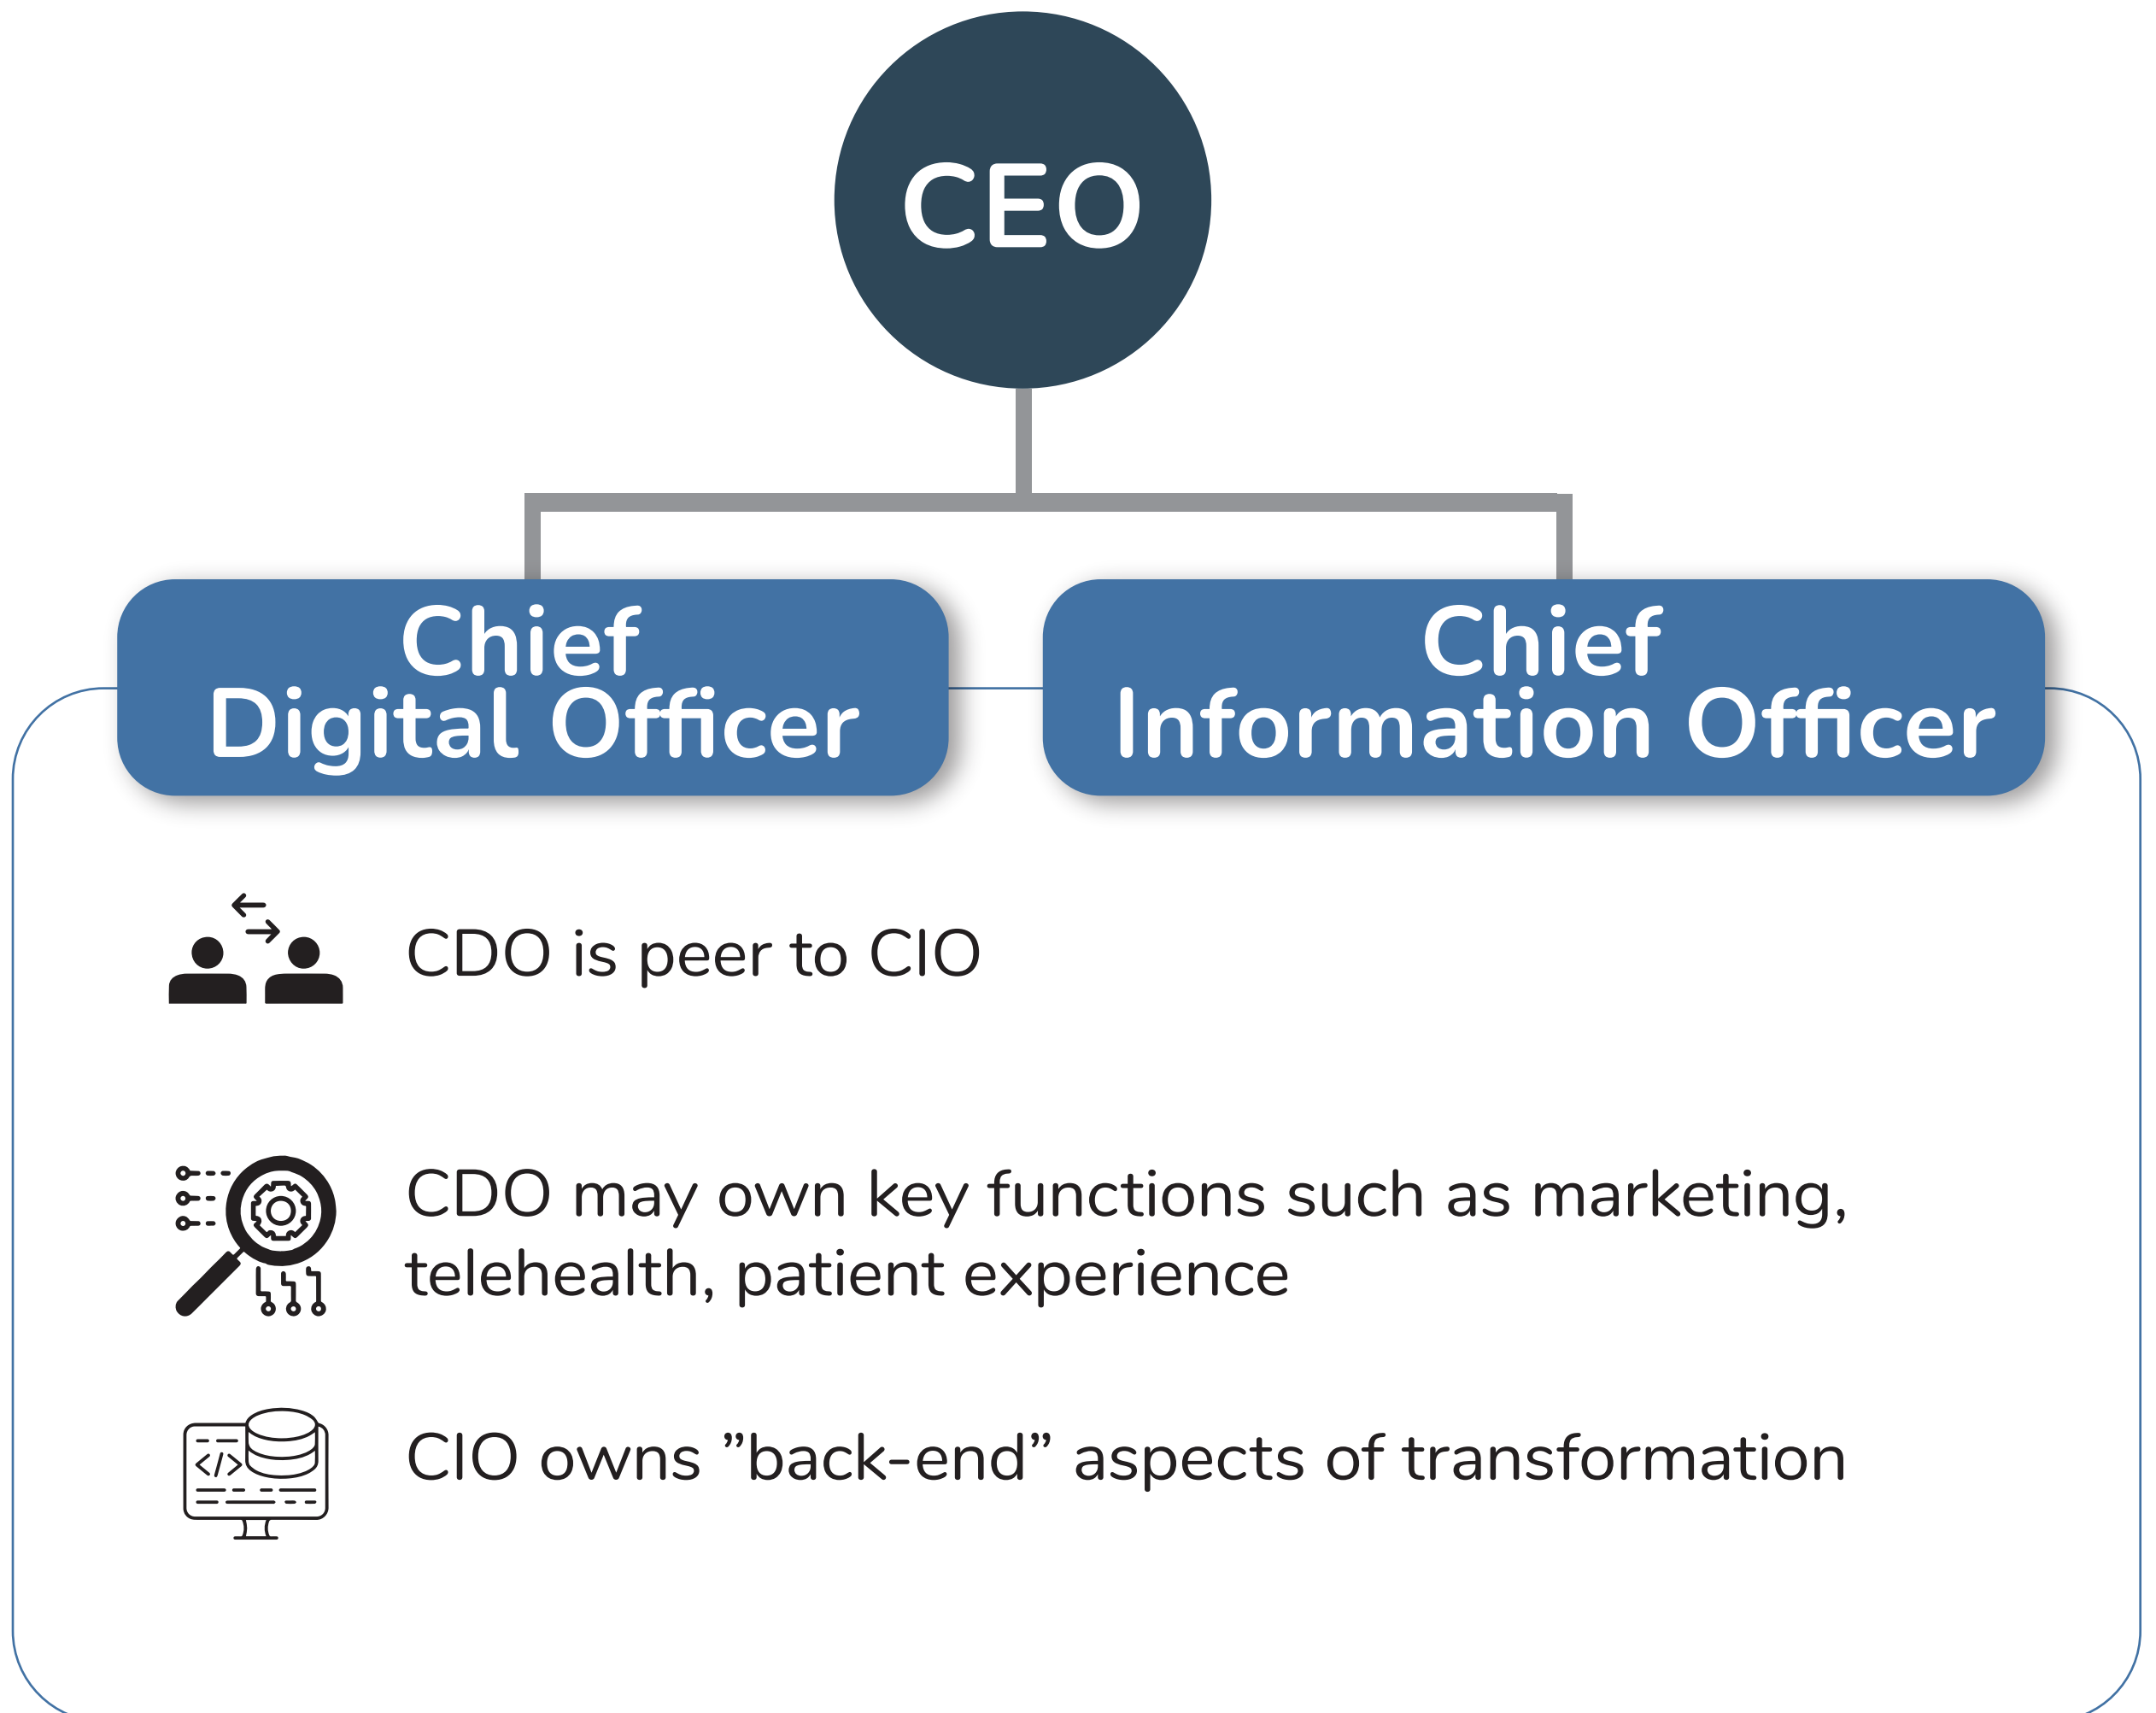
CEO

Chief Digital Officer

Chief Information Officer

CDO is peer to CIO

CDO may own key functions such as marketing, telehealth, patient experience

</> 

CIO owns ”back-end” aspects of transformation